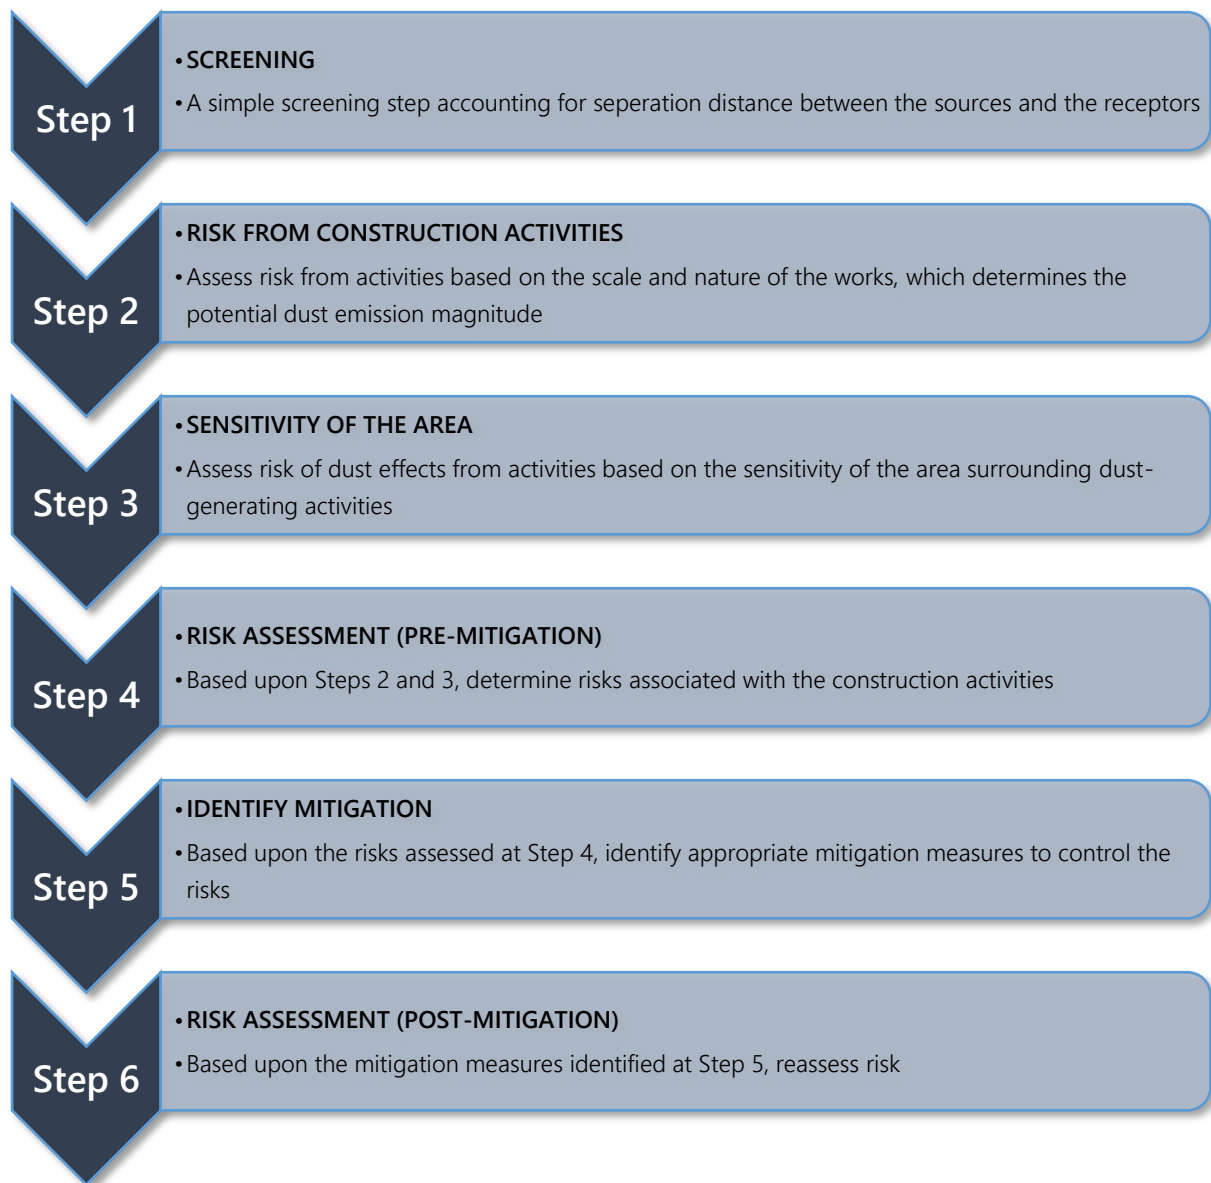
Step 1

• SCREENING
• A simple screening step accounting for seperation distance between the sources and the receptors

Step 2

• RISK FROM CONSTRUCTION ACTIVITIES
• Assess risk from activities based on the scale and nature of the works, which determines the potential dust emission magnitude

Step 3

• SENSITIVITY OF THE AREA
• Assess risk of dust effects from activities based on the sensitivity of the area surrounding dust-generating activities

Step 4

• RISK ASSESSMENT (PRE-MITIGATION)
• Based upon Steps 2 and 3, determine risks associated with the construction activities

Step 5

• IDENTIFY MITIGATION
• Based upon the risks assessed at Step 4, identify appropriate mitigation measures to control the risks

Step 6

• RISK ASSESSMENT (POST-MITIGATION)
• Based upon the mitigation measures identified at Step 5, reassess risk